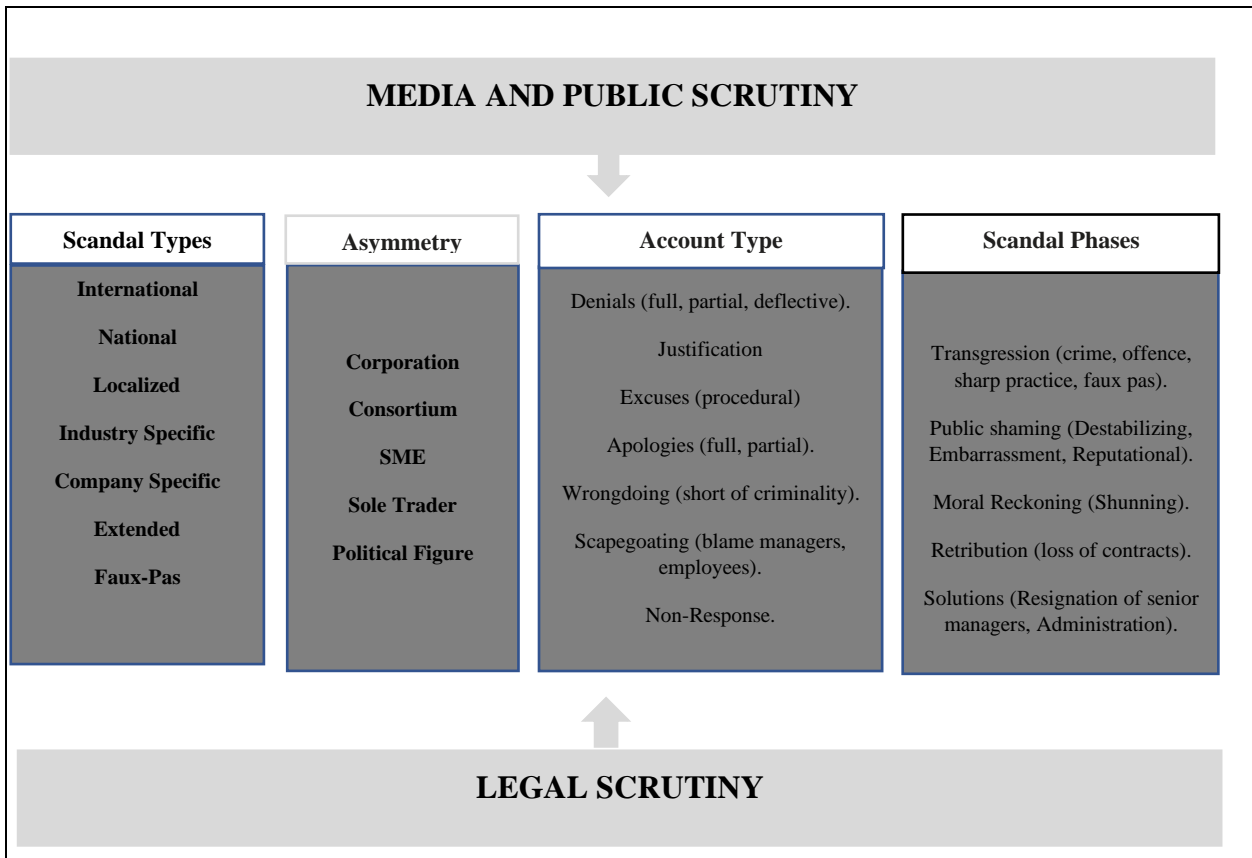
MEDIA AND PUBLIC SCRUTINY

Scandal Types

International

National

Localized

Industry Specific

Company Specific

Extended

Faux-Pas

Asymmetry

Corporation

Consortium

SME

Sole Trader

Political Figure

Account Type

Denials (full, partial, deflective).

Justification

Excuses (procedural)

Apologies (full, partial).

Wrongdoing (short of criminality).

Scapegoating (blame managers, employees).

Non-Response.

Scandal Phases

Transgression (crime, offence, sharp practice, faux pas).

Public shaming (Destabilizing, Embarrassment, Reputational).

Moral Reckoning (Shunning).

Retribution (loss of contracts).

Solutions (Resignation of senior managers, Administration).

LEGAL SCRUTINY